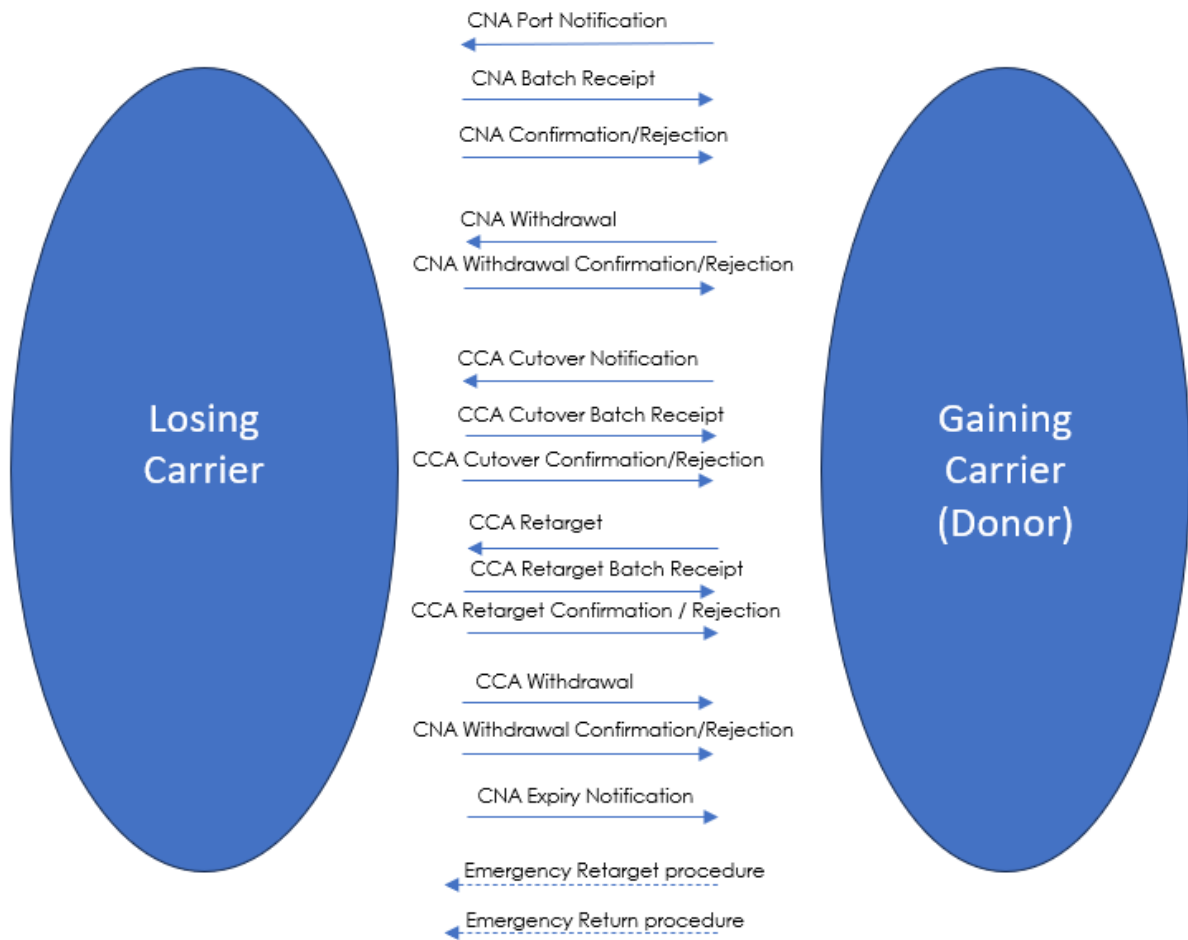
CNA Port Notification
CNA Batch Receipt
CNA Confirmation/Rejection
CNA Withdrawal
CNA Withdrawal Confirmation/Rejection
CCA Cutover Notification
CCA Cutover Batch Receipt
CCA Cutover Confirmation/Rejection
CCA Retarget
CCA Retarget Batch Receipt
CCA Retarget Confirmation / Rejection
CCA Withdrawal
CNA Withdrawal Confirmation/Rejection
CNA Expiry Notification
Emergency Retarget procedure
Emergency Return procedure

Losing Carrier

Gaining Carrier (Donor)